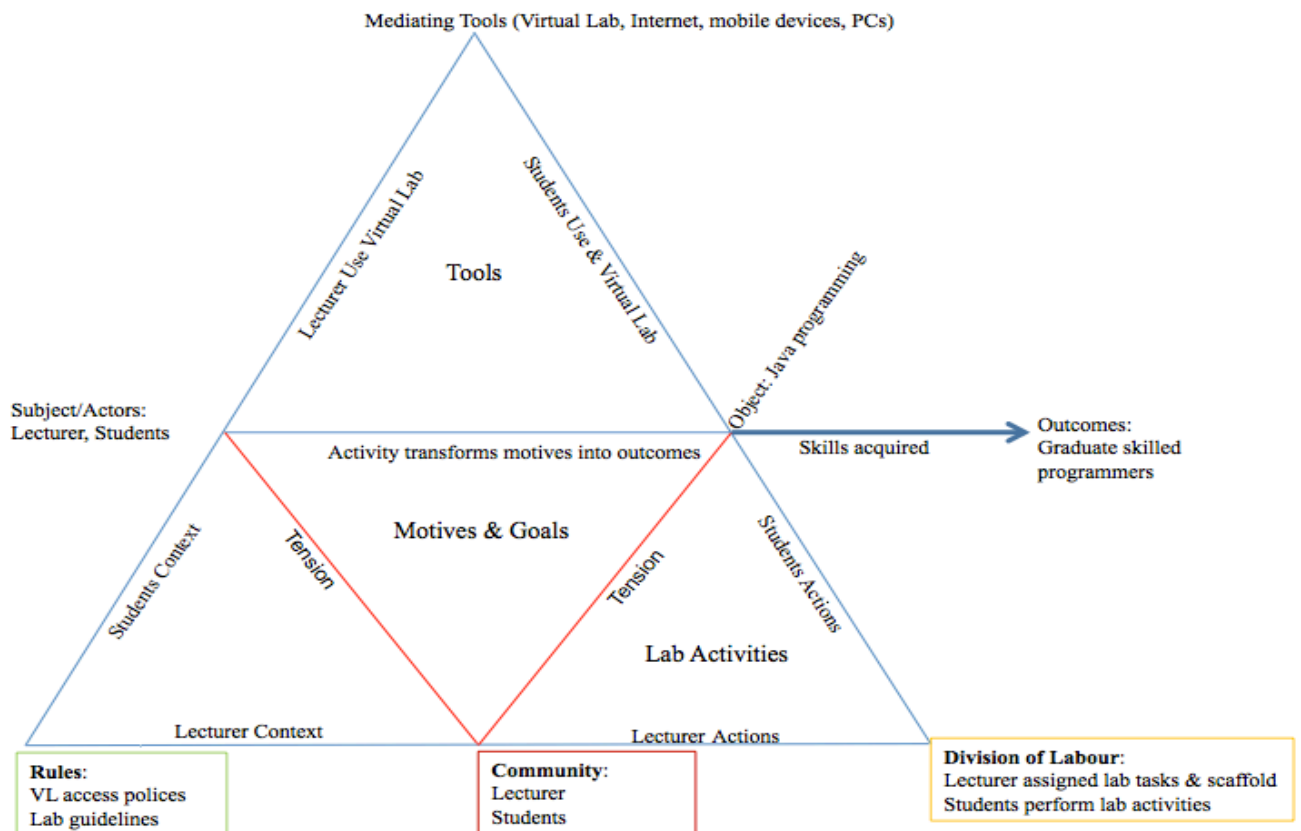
Mediating Tools (Virtual Lab, Internet, mobile devices, PCs)

Lecturer Use Virtual Lab

Students Use & Virtual Lab

Tools

Object: Java programming

Subject/Actors:
Lecturer, Students

Activity transforms motives into outcomes

Skills acquired

Outcomes:
Graduate skilled programmers

Students Context

Tension

Motives & Goals

Tension

Students Actions

Lab Activities

Lecturer Context

Lecturer Actions

**Rules**:
VL access polices
Lab guidelines

**Community**:
Lecturer
Students

**Division of Labour**:
Lecturer assigned lab tasks & scaffold
Students perform lab activities